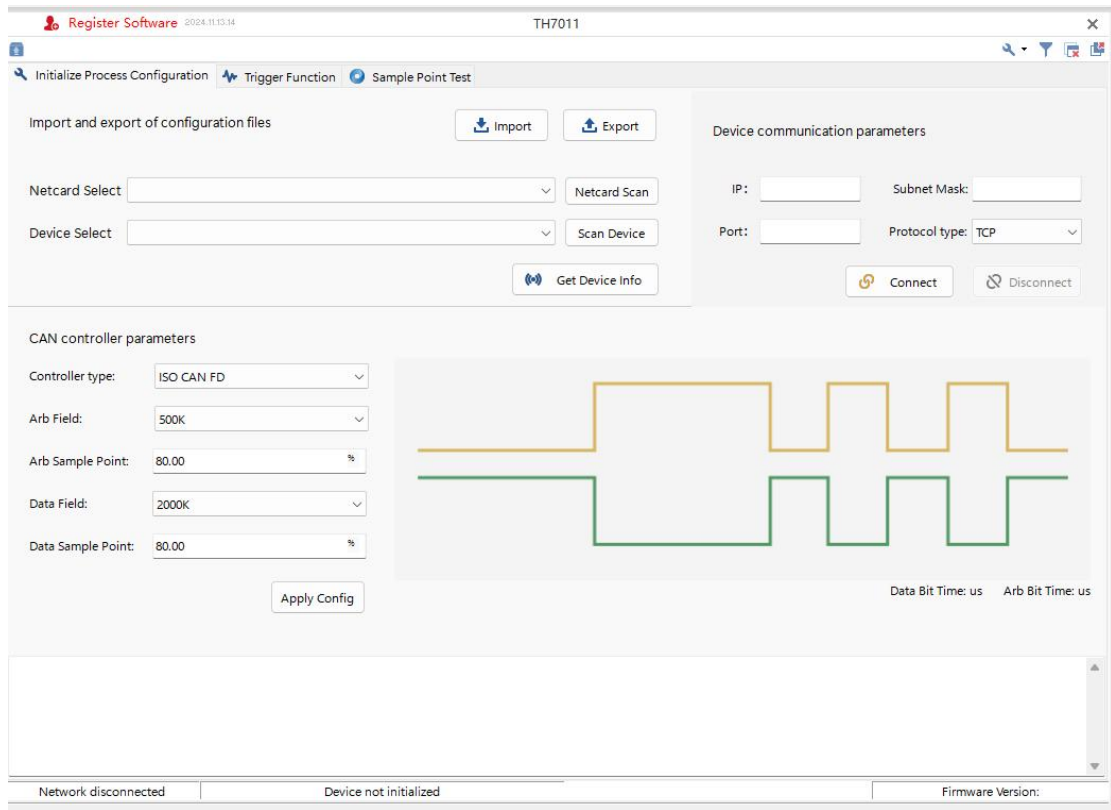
Register Software 2024.11.13.14

TH7011

×

Initialize Process Configuration | Trigger Function | Sample Point Test

Import and export of configuration files

Import

Export

Netcard Select

Netcard Scan

Device Select

Scan Device

Get Device Info

Device communication parameters

IP:

Subnet Mask:

Port:

Protocol type: TCP

Connect

Disconnect

CAN controller parameters

Controller type: ISO CAN FD

Arb Field: 500K

Arb Sample Point: 80.00 %

Data Field: 2000K

Data Sample Point: 80.00 %

Apply Config

Data Bit Time: us

Arb Bit Time: us

Network disconnected

Device not initialized

Firmware Version: